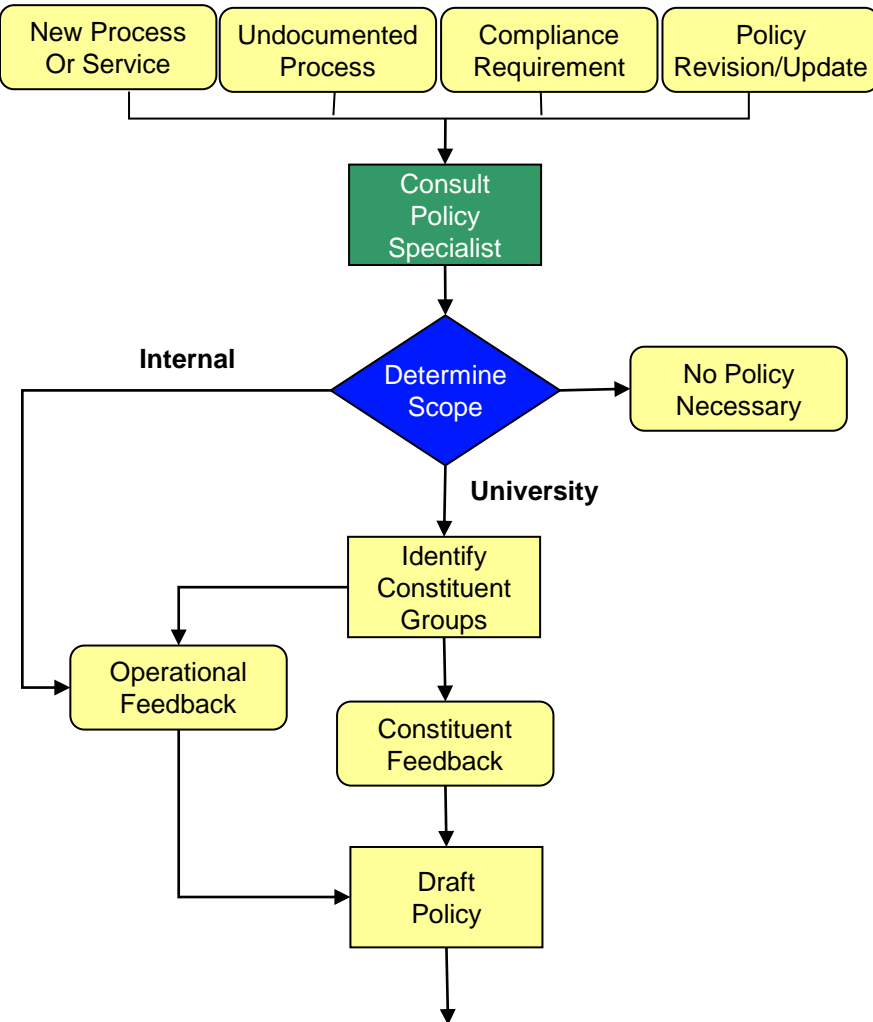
New Process Or Service

Undocumented Process

Compliance Requirement

Policy Revision/Update

Consult Policy Specialist

Internal

Determine Scope

No Policy Necessary

University

Identify Constituent Groups

Operational Feedback

Constituent Feedback

Draft Policy